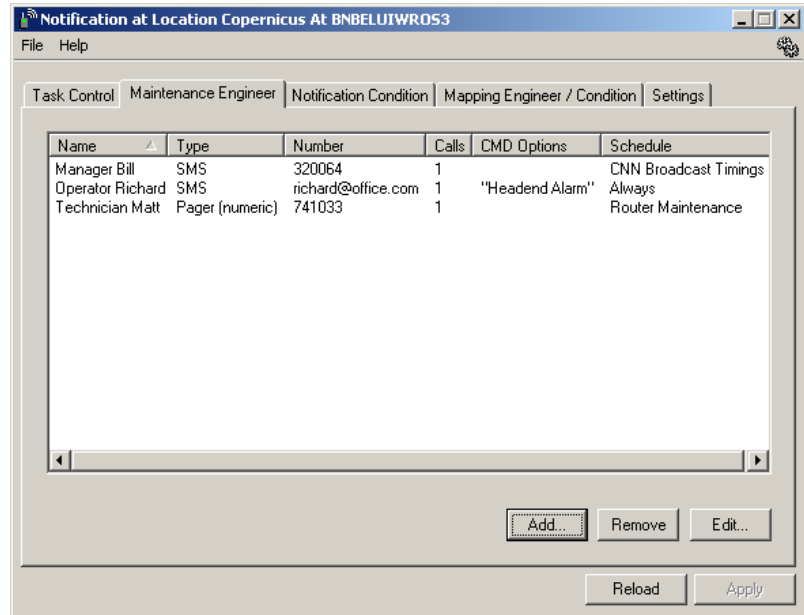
Notification at Location Copernicus At BNBELUIWROS3

File Help

Task Control | Maintenance Engineer | Notification Condition | Mapping Engineer / Condition | Settings

| Name | Type | Number | Calls | CMD Options | Schedule |
|---|---|---|---|---|---|
| Manager Bill | SMS | 320064 | 1 | | CNN Broadcast Timings |
| Operator Richard | SMS | richard@office.com | 1 | "Headend Alarm" | Always |
| Technician Matt | Pager (numeric) | 741033 | 1 | | Router Maintenance |

Add... Remove Edit...

Reload Apply